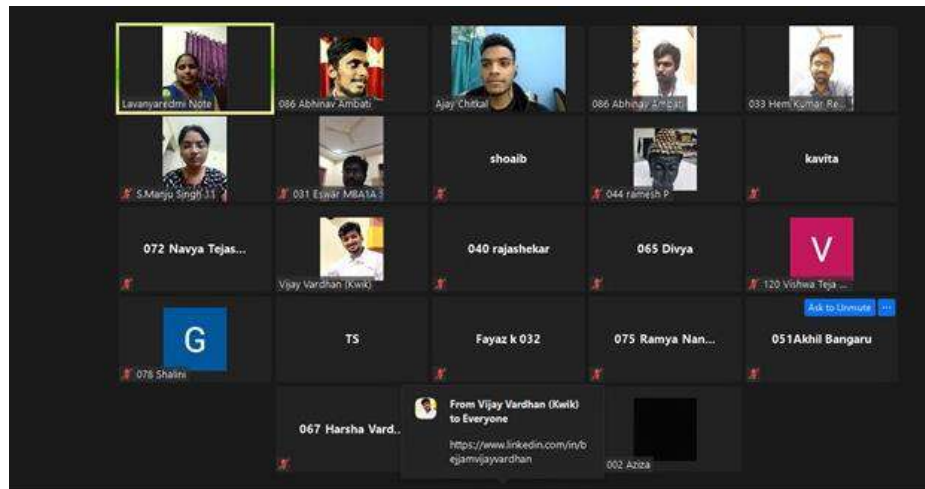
Lavanyaredmi Note

086 Abhinav Ambati

Ajay Chitkal

086 Abhinav Ambati

033 Hem Kumar Re...

S.Manju Singh 11

031 Eswar MBA1A

shoaib

044 ramesh P

kavita

072 Navya Tejas...

Vijay Vardhan (Kwik)

040 rajashekar

065 Divya

V

120 Vishwa Teja ...

Ask to Unmute

G

078 Shalini

TS

Fayaz k 032

075 Ramya Nan...

051Akhil Bangaru

067 Harsha Vard...

From Vijay Vardhan (Kwik) to Everyone

https://www.linkedin.com/in/bejjamvijayvardhan

002 Aziza